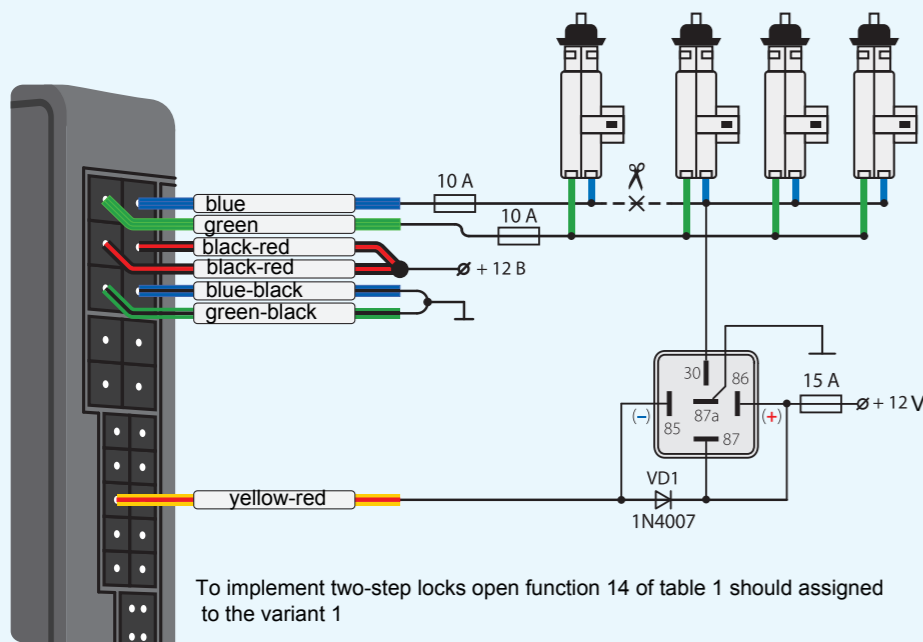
blue
green
black-red
black-red
blue-black
green-black
10 A
10 A
+ 12 B
30
86
87a
85
87
(–)
(+)
15 A
+ 12 V
VD1
1N4007
yellow-red

To implement two-step locks open function 14 of table 1 should assigned to the variant 1